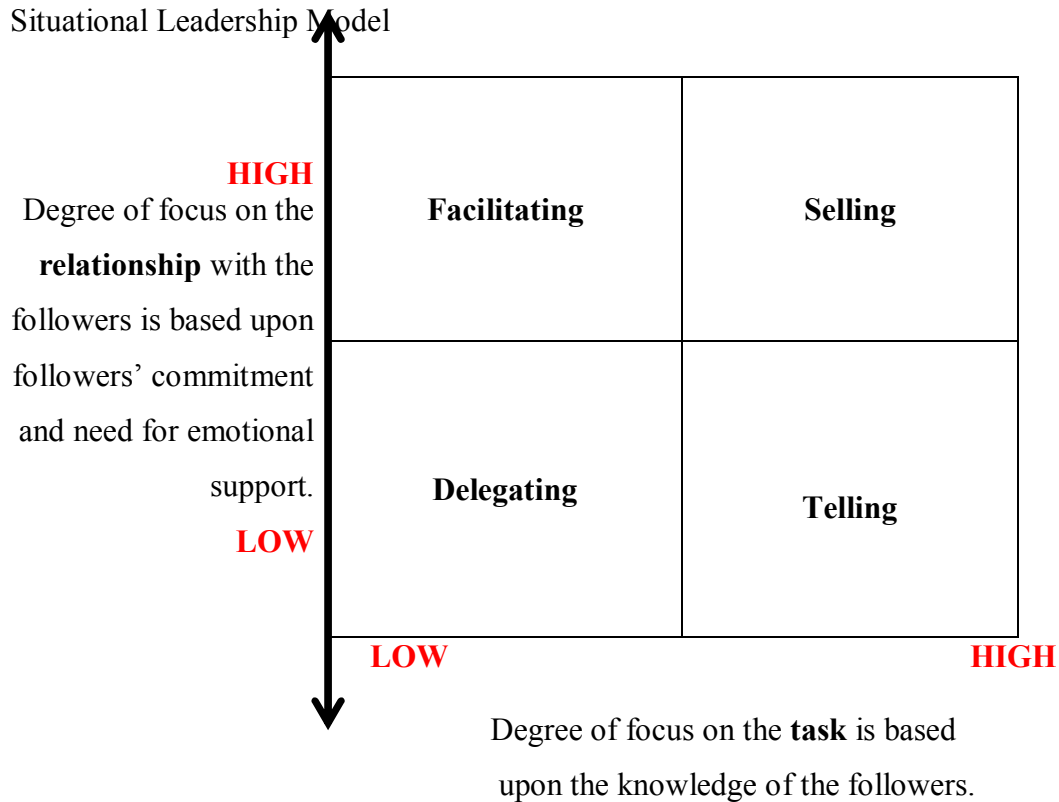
Situational Leadership Model

HIGH

Degree of focus on the **relationship** with the followers is based upon followers' commitment and need for emotional support.

LOW

| Facilitating | Selling |
|---|---|
| Delegating | Telling |

LOW

HIGH

Degree of focus on the **task** is based upon the knowledge of the followers.